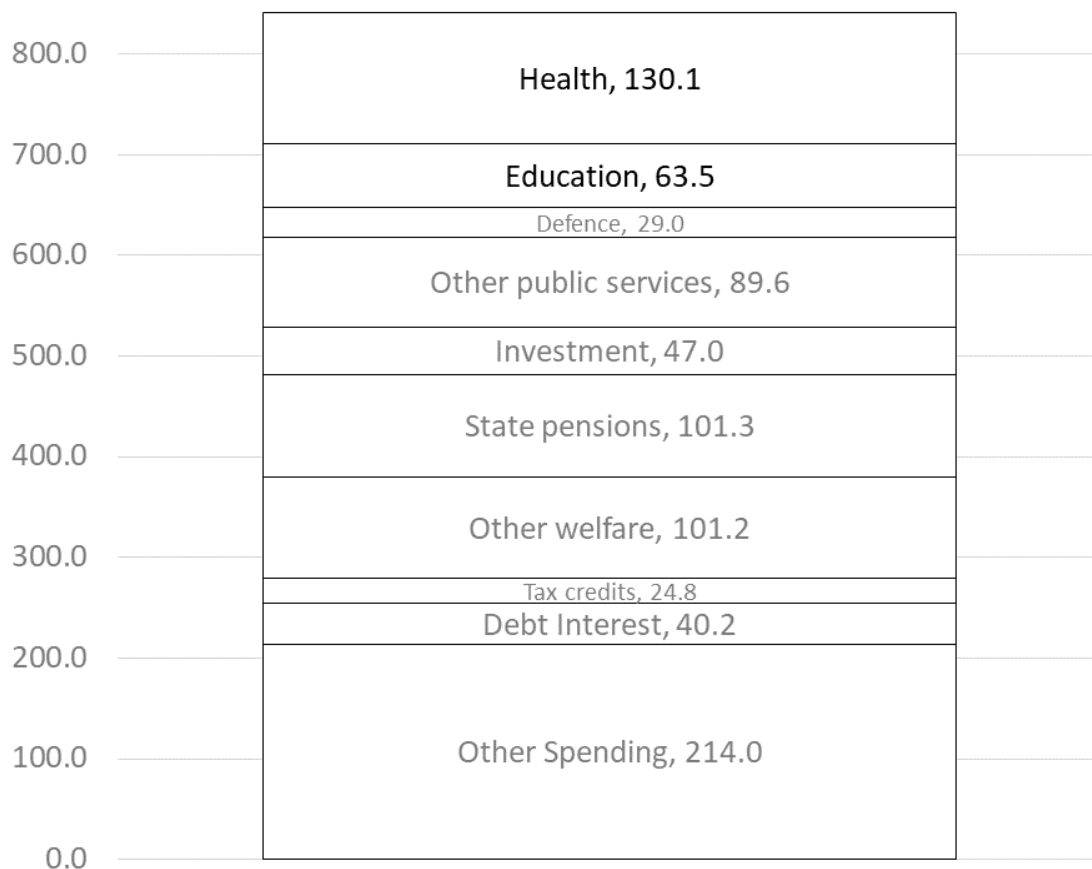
800.0
700.0
600.0
500.0
400.0
300.0
200.0
100.0
0.0

Health, 130.1
Education, 63.5
Defence, 29.0
Other public services, 89.6
Investment, 47.0
State pensions, 101.3
Other welfare, 101.2
Tax credits, 24.8
Debt Interest, 40.2
Other Spending, 214.0